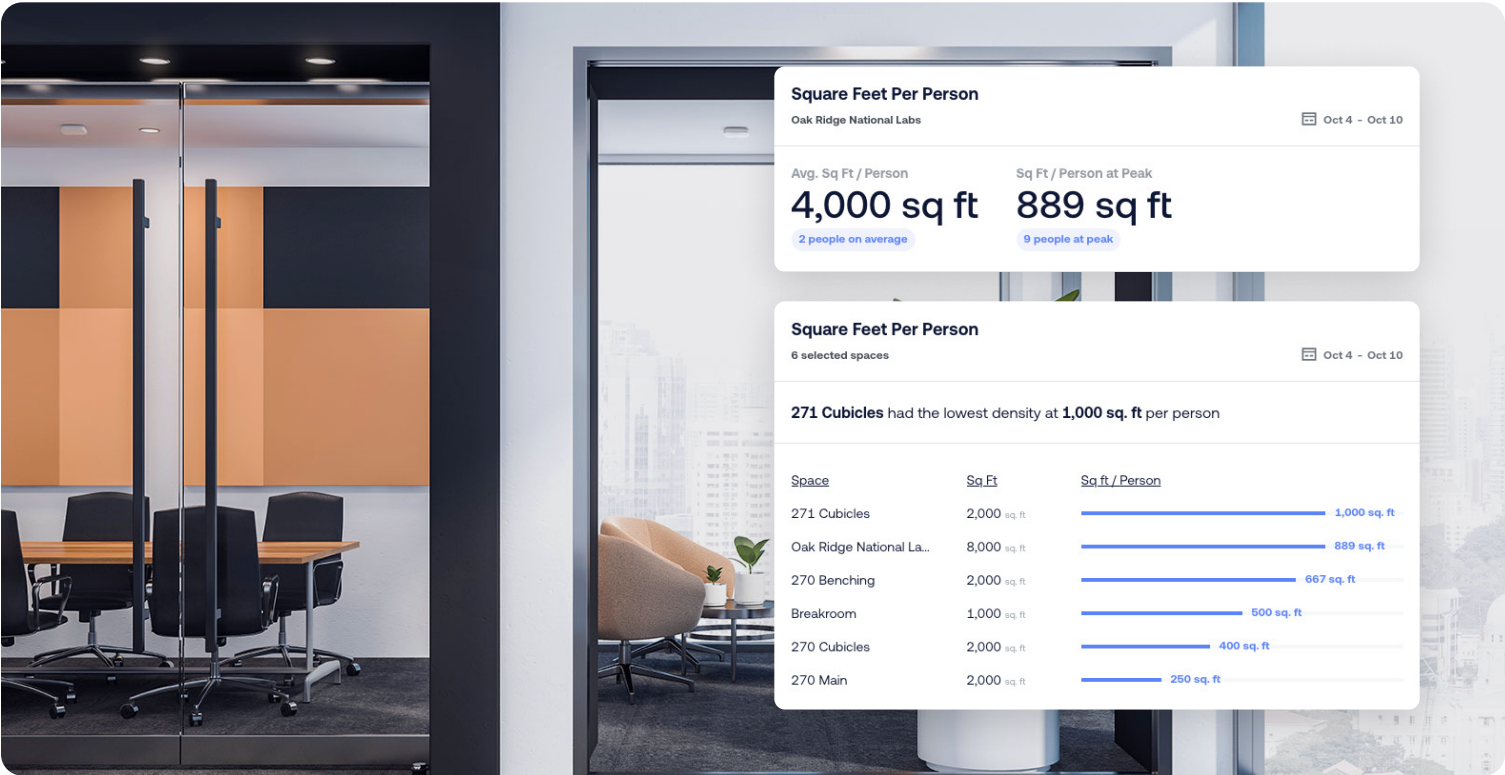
Square Feet Per Person
Oak Ridge National Labs
Oct 4 - Oct 10

Avg. Sq Ft / Person
4,000 sq ft
2 people on average

Sq Ft / Person at Peak
889 sq ft
9 people at peak

Square Feet Per Person
6 selected spaces
Oct 4 - Oct 10

**271 Cubicles** had the lowest density at **1,000 sq. ft** per person

| Space | Sq Ft | Sq ft / Person |
|---|---|---|
| 271 Cubicles | 2,000 sq. ft | 1,000 sq. ft |
| Oak Ridge National La... | 8,000 sq. ft | 889 sq. ft |
| 270 Benching | 2,000 sq. ft | 667 sq. ft |
| Breakroom | 1,000 sq. ft | 500 sq. ft |
| 270 Cubicles | 2,000 sq. ft | 400 sq. ft |
| 270 Main | 2,000 sq. ft | 250 sq. ft |